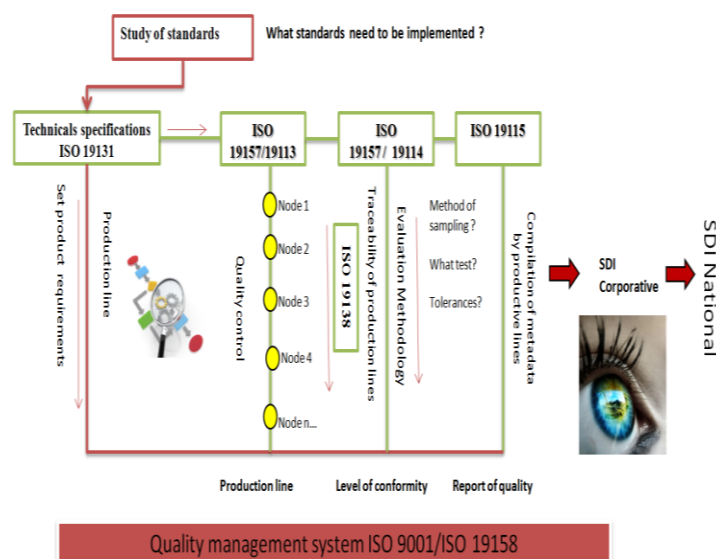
Study of standards

What standards need to be implemented ?

Technicals specifications ISO 19131

ISO 19157/19113

ISO 19157/ 19114

ISO 19115

Set product requirements

Production line

Node 1

Node 2

Node 3

Node 4

Node n...

Quality control

ISO 19138

Traceability of production lines

Evaluation Methodology

Method of sampling ?

What test?

Tolerances?

Compilation of metadata by productive lines

SDI Corporative

SDI National

Production line

Level of conformity

Report of quality

Quality management system ISO 9001/ISO 19158